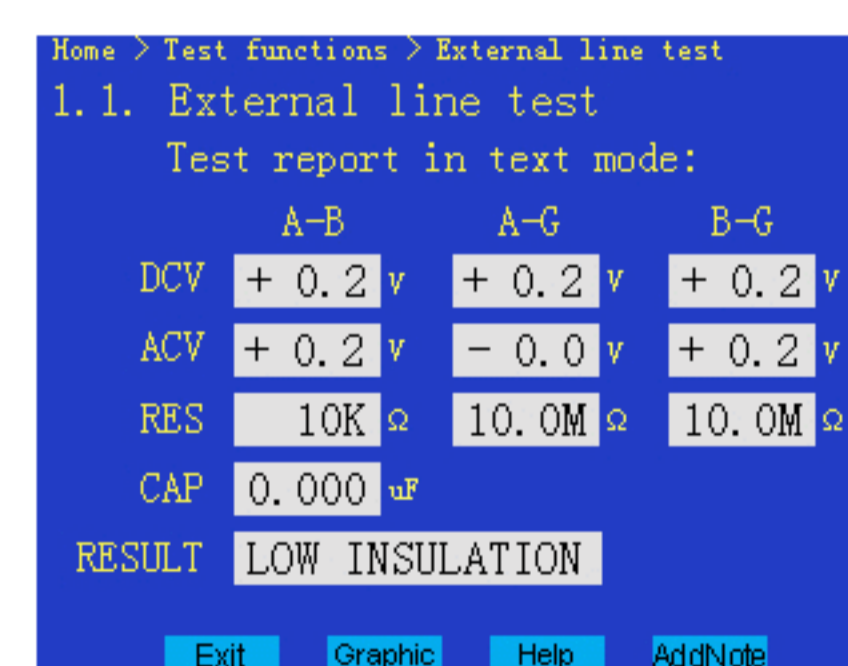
Home > Test functions > External line test

1.1. External line test

Test report in text mode:

| | A-B | A-G | B-G |
|---|---|---|---|
| DCV | + 0.2 v | + 0.2 v | + 0.2 v |
| ACV | + 0.2 v | - 0.0 v | + 0.2 v |
| RES | 10K Ω | 10.0M Ω | 10.0M Ω |
| CAP | 0.000 uF | | |
| RESULT | LOW INSULATION | | |

Exit Graphic Help AddNote